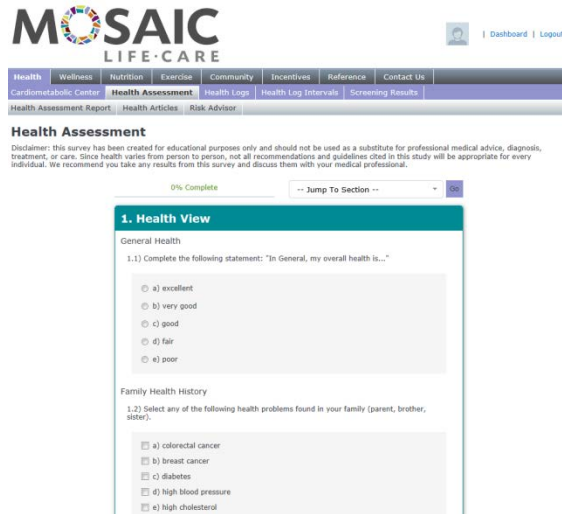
MOSAIC
LIFE·CARE

| Dashboard | Logout

Health | Wellness | Nutrition | Exercise | Community | Incentives | Reference | Contact Us

Cardiometabolic Center | Health Assessment | Health Logs | Health Log Intervals | Screening Results

Health Assessment Report | Health Articles | Risk Advisor

Health Assessment

Disclaimer: this survey has been created for educational purposes only and should not be used as a substitute for professional medical advice, diagnosis, treatment, or care. Since health varies from person to person, not all recommendations and guidelines cited in this study will be appropriate for every individual. We recommend you take any results from this survey and discuss them with your medical professional.

0% Complete

-- Jump To Section --

Go

1. Health View

General Health

1.1) Complete the following statement: "In General, my overall health is..."

a) excellent

b) very good

c) good

d) fair

e) poor

Family Health History

1.2) Select any of the following health problems found in your family (parent, brother, sister).

a) colorectal cancer

b) breast cancer

c) diabetes

d) high blood pressure

e) high cholesterol